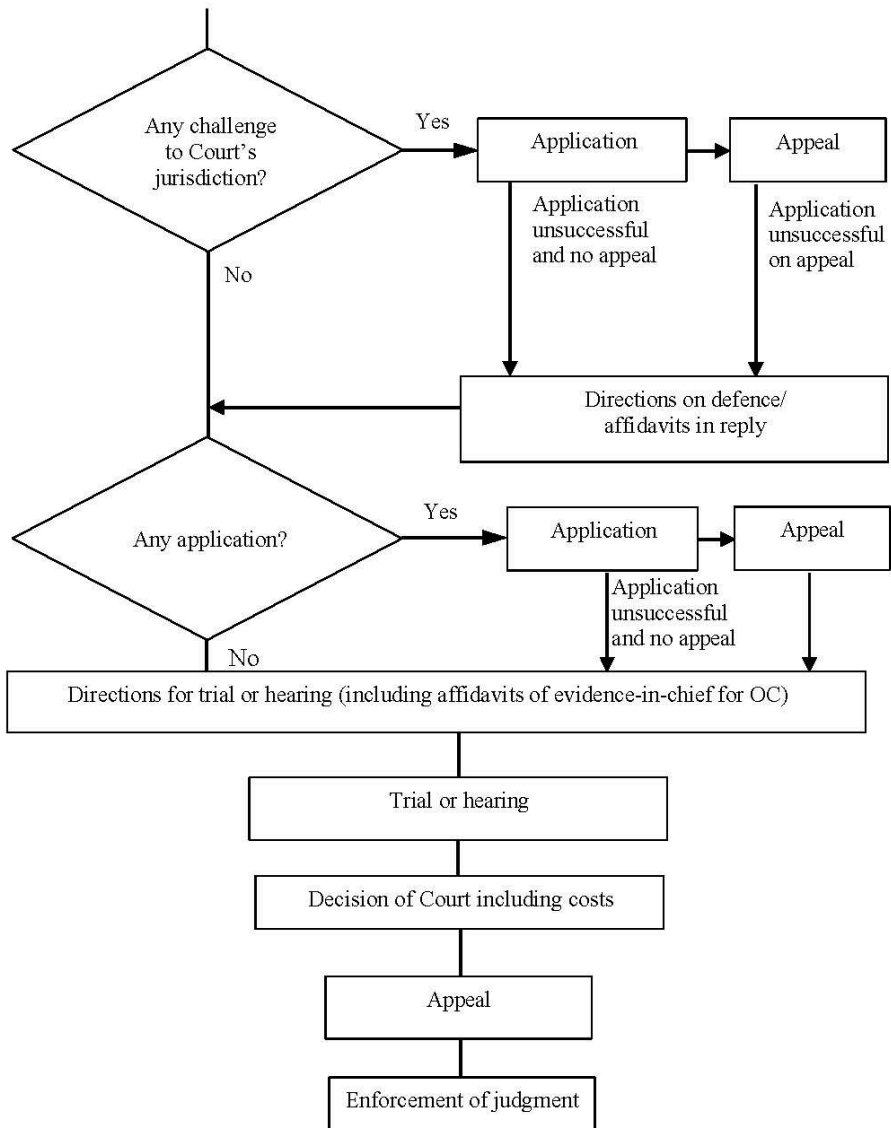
Any challenge to Court's jurisdiction?

Yes

Application

Appeal

Application unsuccessful and no appeal

Application unsuccessful on appeal

No

Directions on defence/ affidavits in reply

Any application?

Yes

Application

Appeal

Application unsuccessful and no appeal

No

Directions for trial or hearing (including affidavits of evidence-in-chief for OC)

Trial or hearing

Decision of Court including costs

Appeal

Enforcement of judgment